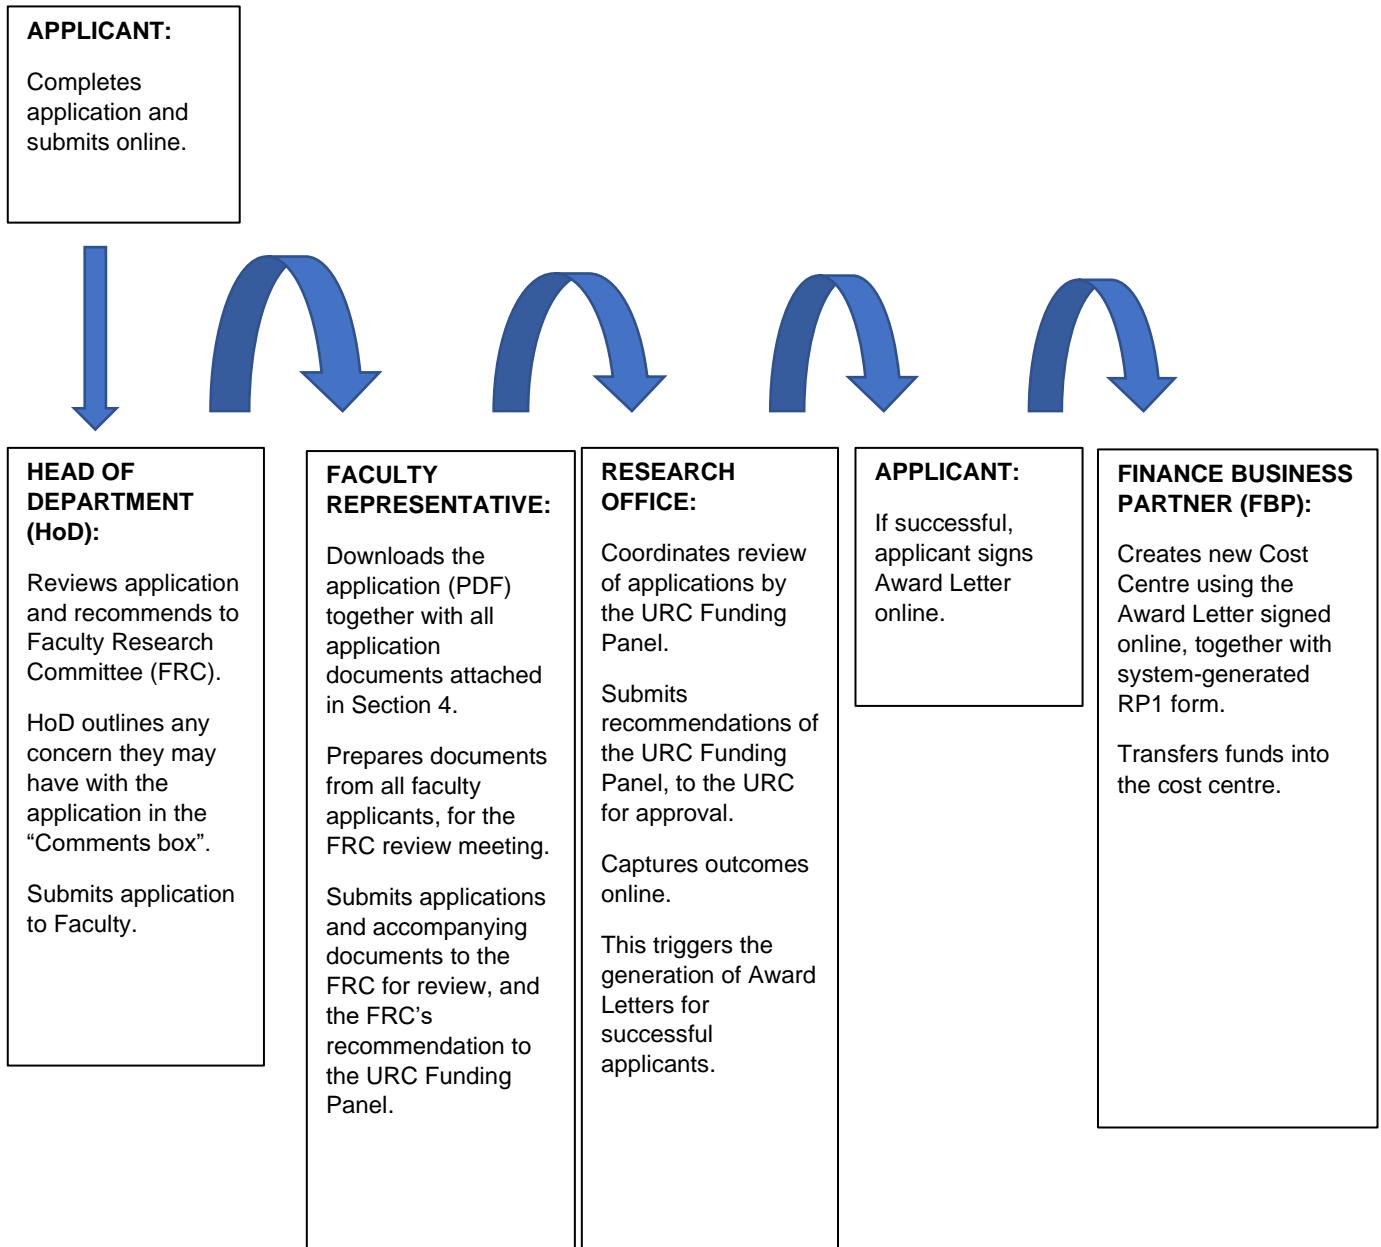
APPLICANT:

Completes application and submits online.

HEAD OF DEPARTMENT (HoD):

Reviews application and recommends to Faculty Research Committee (FRC).

HoD outlines any concern they may have with the application in the “Comments box”.

Submits application to Faculty.

FACULTY REPRESENTATIVE:

Downloads the application (PDF) together with all application documents attached in Section 4.

Prepares documents from all faculty applicants, for the FRC review meeting.

Submits applications and accompanying documents to the FRC for review, and the FRC’s recommendation to the URC Funding Panel.

RESEARCH OFFICE:

Coordinates review of applications by the URC Funding Panel.

Submits recommendations of the URC Funding Panel, to the URC for approval.

Captures outcomes online.

This triggers the generation of Award Letters for successful applicants.

APPLICANT:

If successful, applicant signs Award Letter online.

FINANCE BUSINESS PARTNER (FBP):

Creates new Cost Centre using the Award Letter signed online, together with system-generated RP1 form.

Transfers funds into the cost centre.